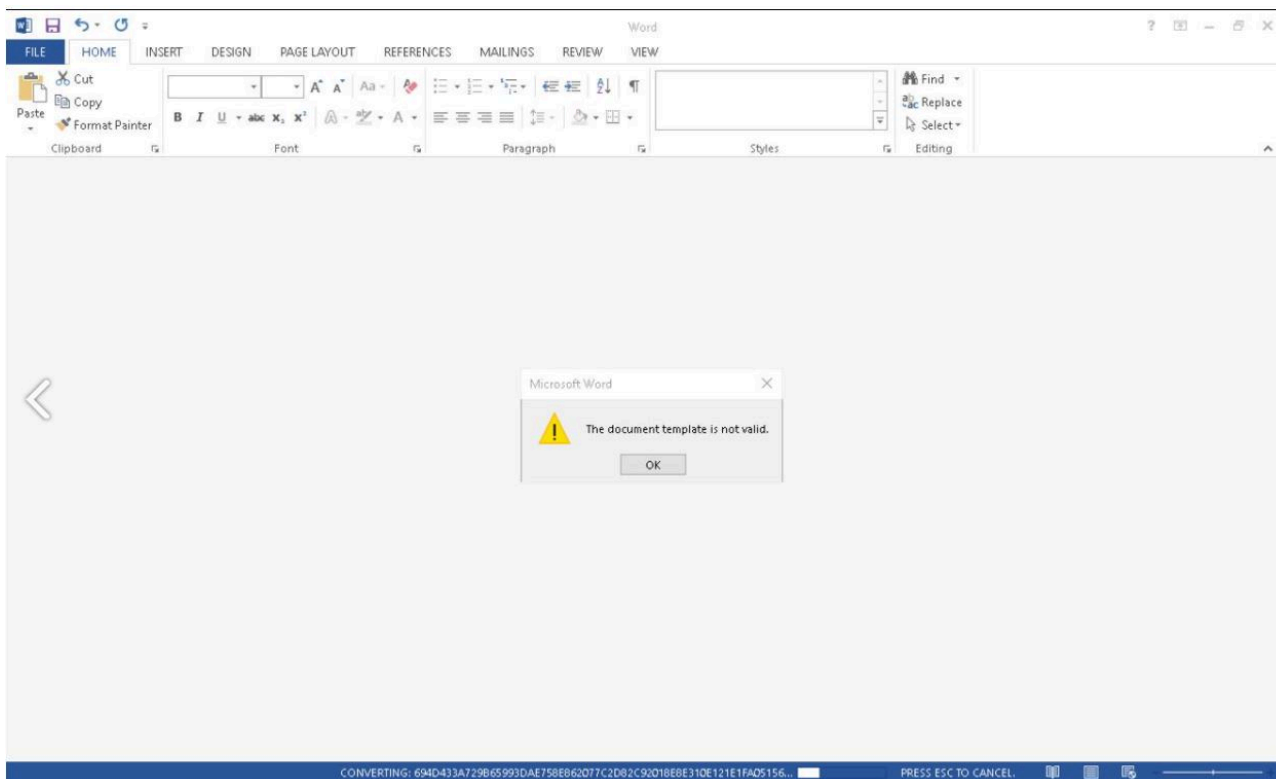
Word

FILE HOME INSERT DESIGN PAGE LAYOUT REFERENCES MAILINGS REVIEW VIEW

Cut
Copy
Paste
Format Painter
Clipboard

B I U abc $x_2$ $x^2$
Font

Paragraph

Styles

Find
Replace
Select
Editing

Microsoft Word

The document template is not valid.

OK

CONVERTING: 694D433A729B65993DAE758E862077C2D82C92018E8E310E121E1FA05156...

PRESS ESC TO CANCEL.